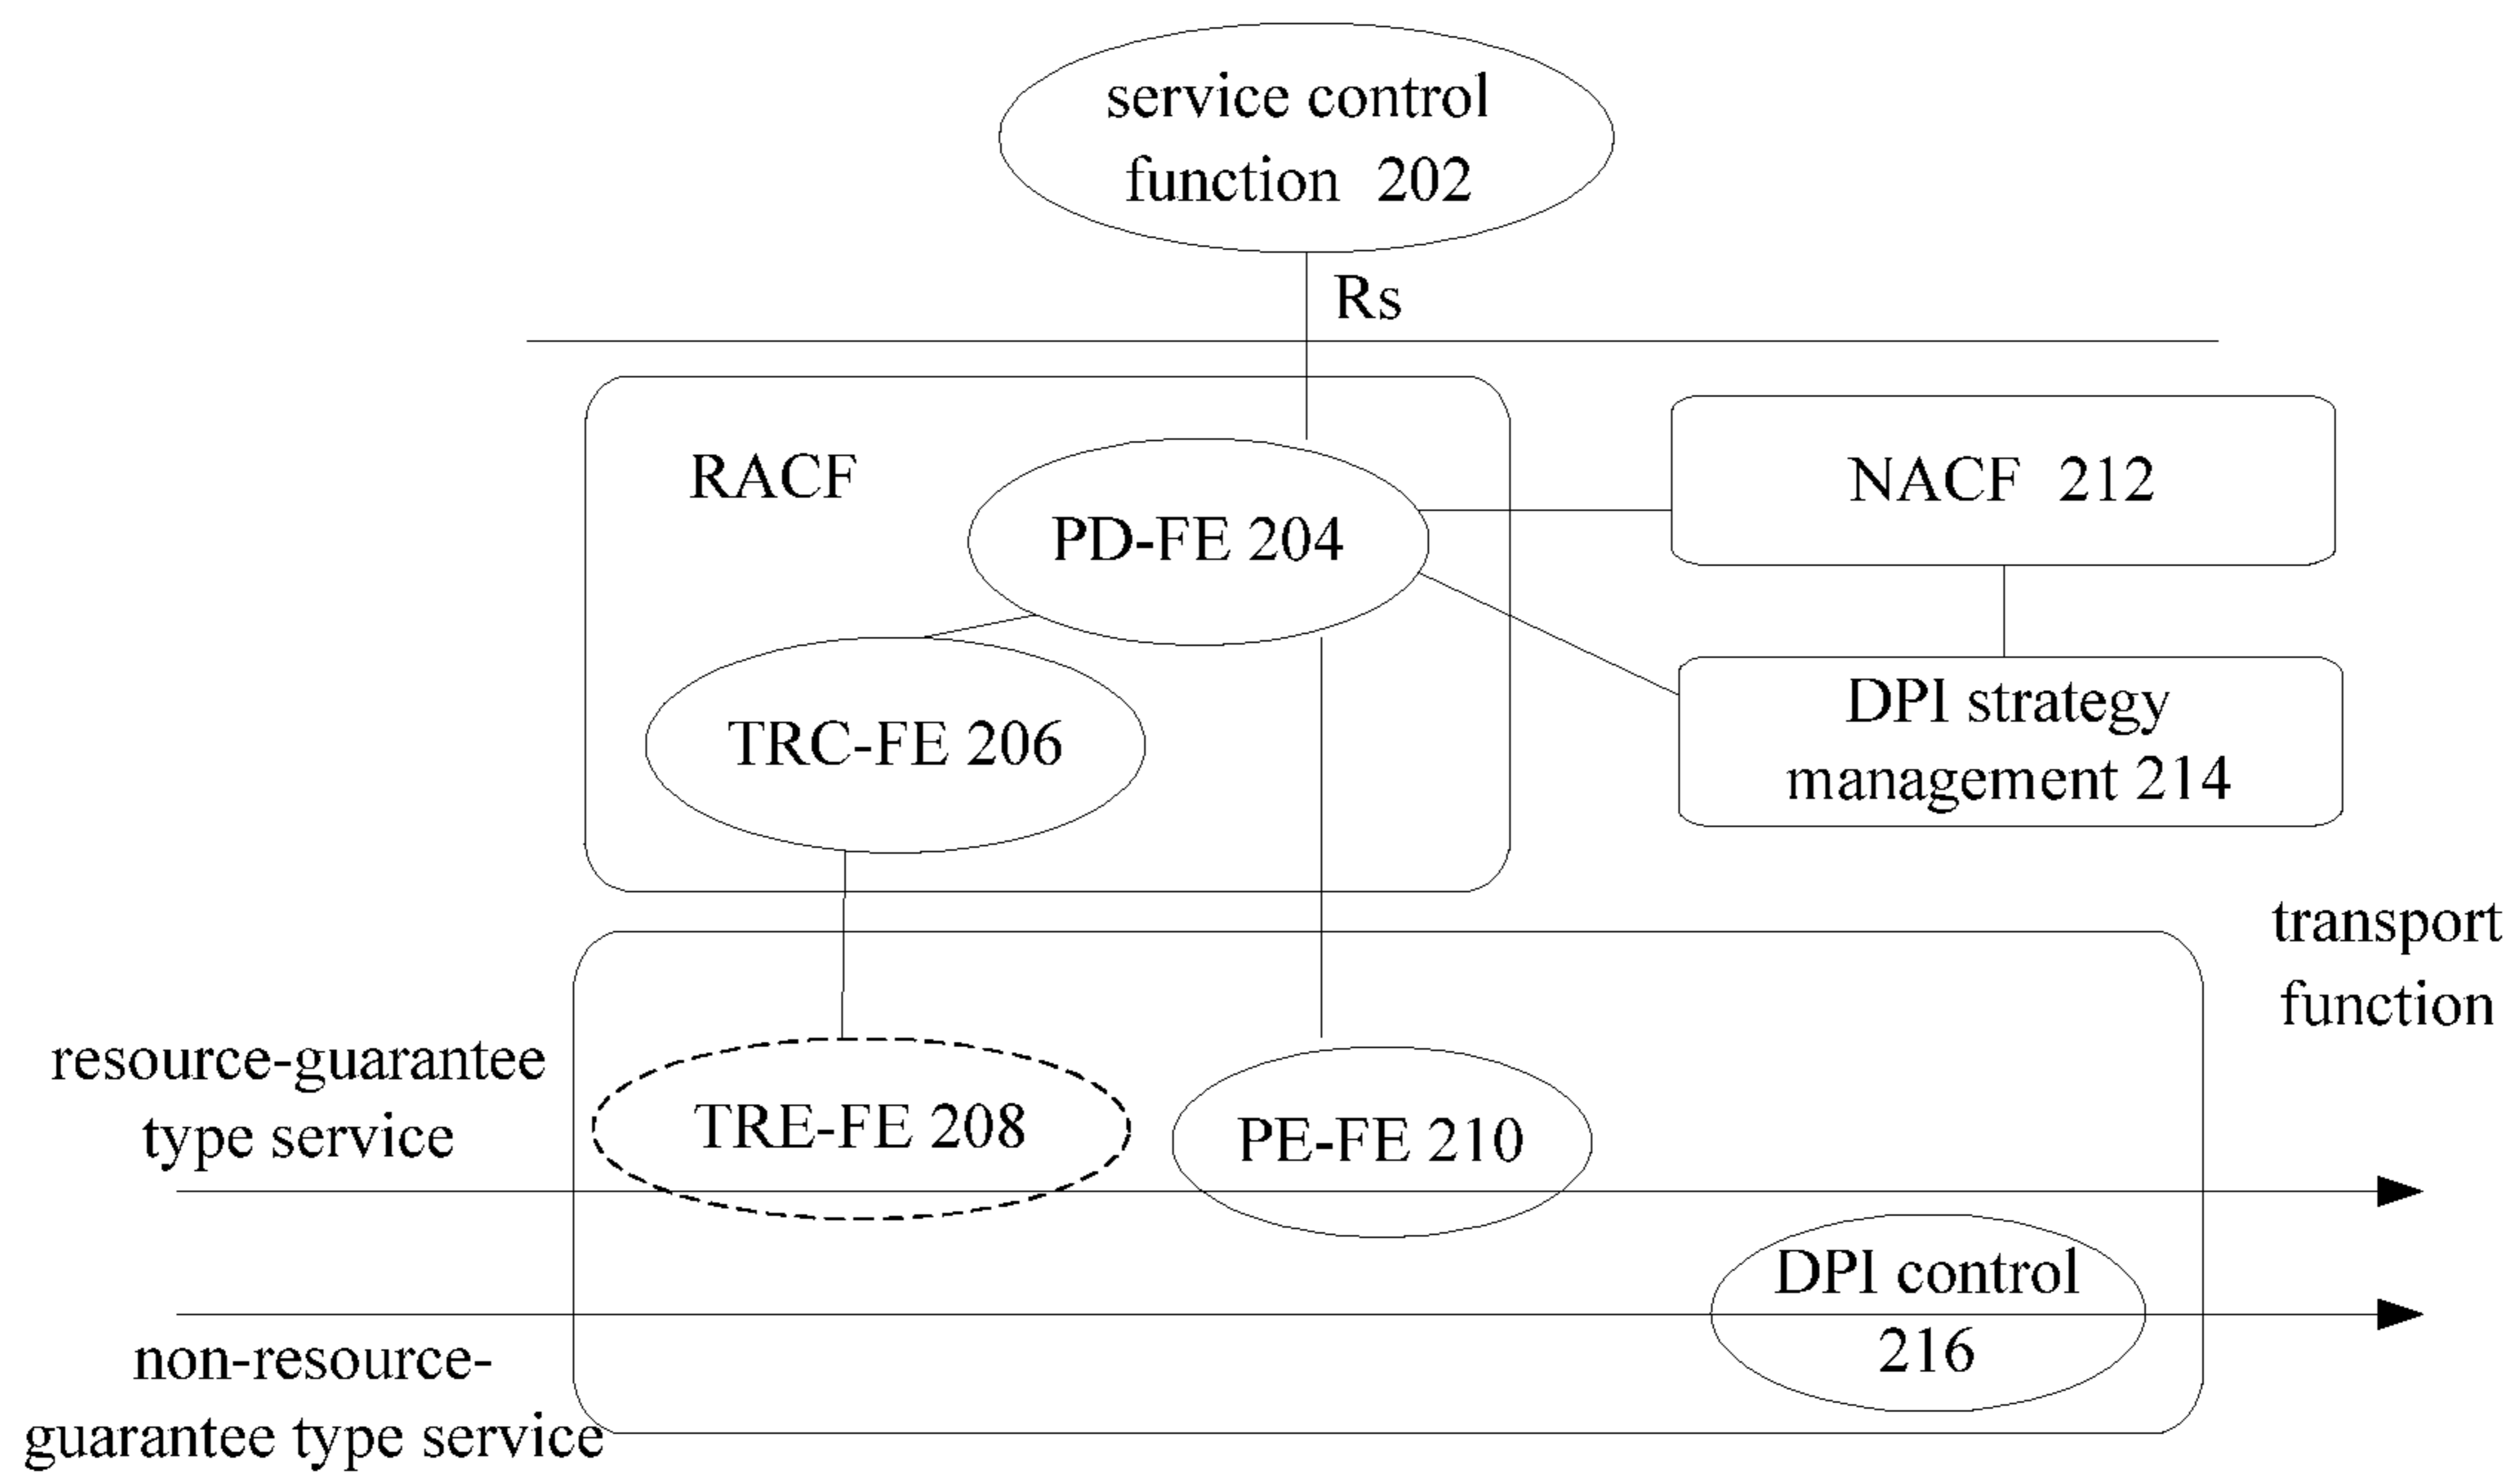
service control function 202

Rs

RACF

PD-FE 204

NACF 212

TRC-FE 206

DPI strategy management 214

transport function

resource-guarantee type service

TRE-FE 208

PE-FE 210

DPI control 216

non-resource-guarantee type service